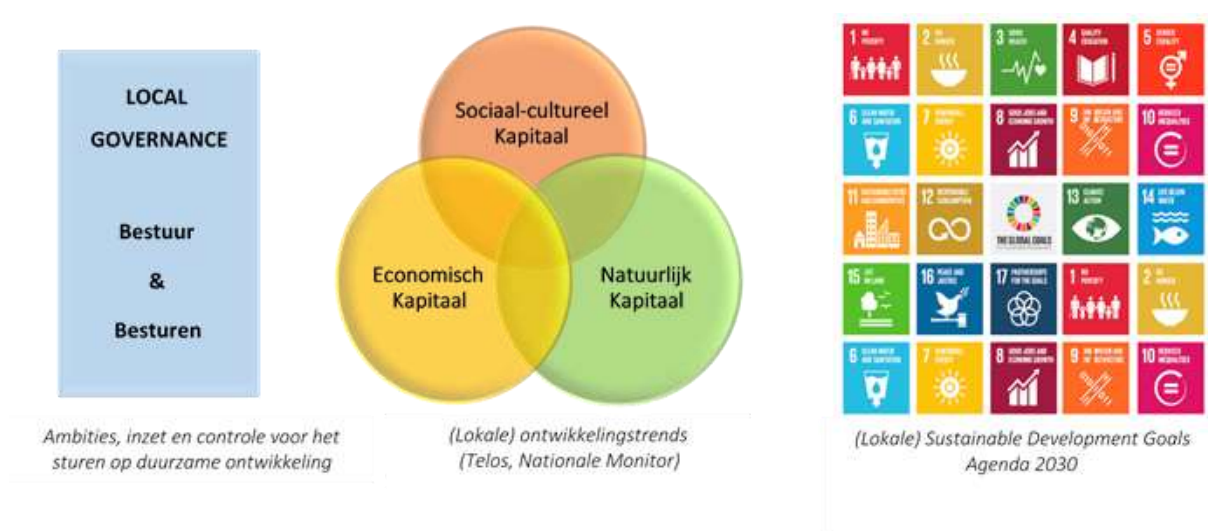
LOCAL GOVERNANCE

Bestuur

&

Besturen

Ambities, inzet en controle voor het sturen op duurzame ontwikkeling

Sociaal-cultureel Kapitaal

Economisch Kapitaal

Natuurlijk Kapitaal

(Lokale) ontwikkelingstrends (Telos, Nationale Monitor)

1 NO POVERTY

2 ZERO HUNGER

3 GOOD HEALTH

4 QUALITY EDUCATION

5 GENDER EQUALITY

6 CLEAN WATER AND SANITATION

7 RENEWABLE ENERGY

8 GOOD JOBS AND ECONOMIC GROWTH

9 INNOVATION AND INFRASTRUCTURE

10 REDUCED INEQUALITIES

11 SUSTAINABLE CITIES AND COMMUNITIES

12 RESPONSIBLE CONSUMPTION

THE GLOBAL GOALS

13 CLIMATE ACTION

14 LIFE BELOW WATER

15 LIFE ON LAND

16 PEACE AND JUSTICE

17 PARTNERSHIPS FOR THE GOALS

1 NO POVERTY

2 ZERO HUNGER

6 CLEAN WATER AND SANITATION

7 RENEWABLE ENERGY

8 GOOD JOBS AND ECONOMIC GROWTH

9 INNOVATION AND INFRASTRUCTURE

10 REDUCED INEQUALITIES

(Lokale) Sustainable Development Goals Agenda 2030